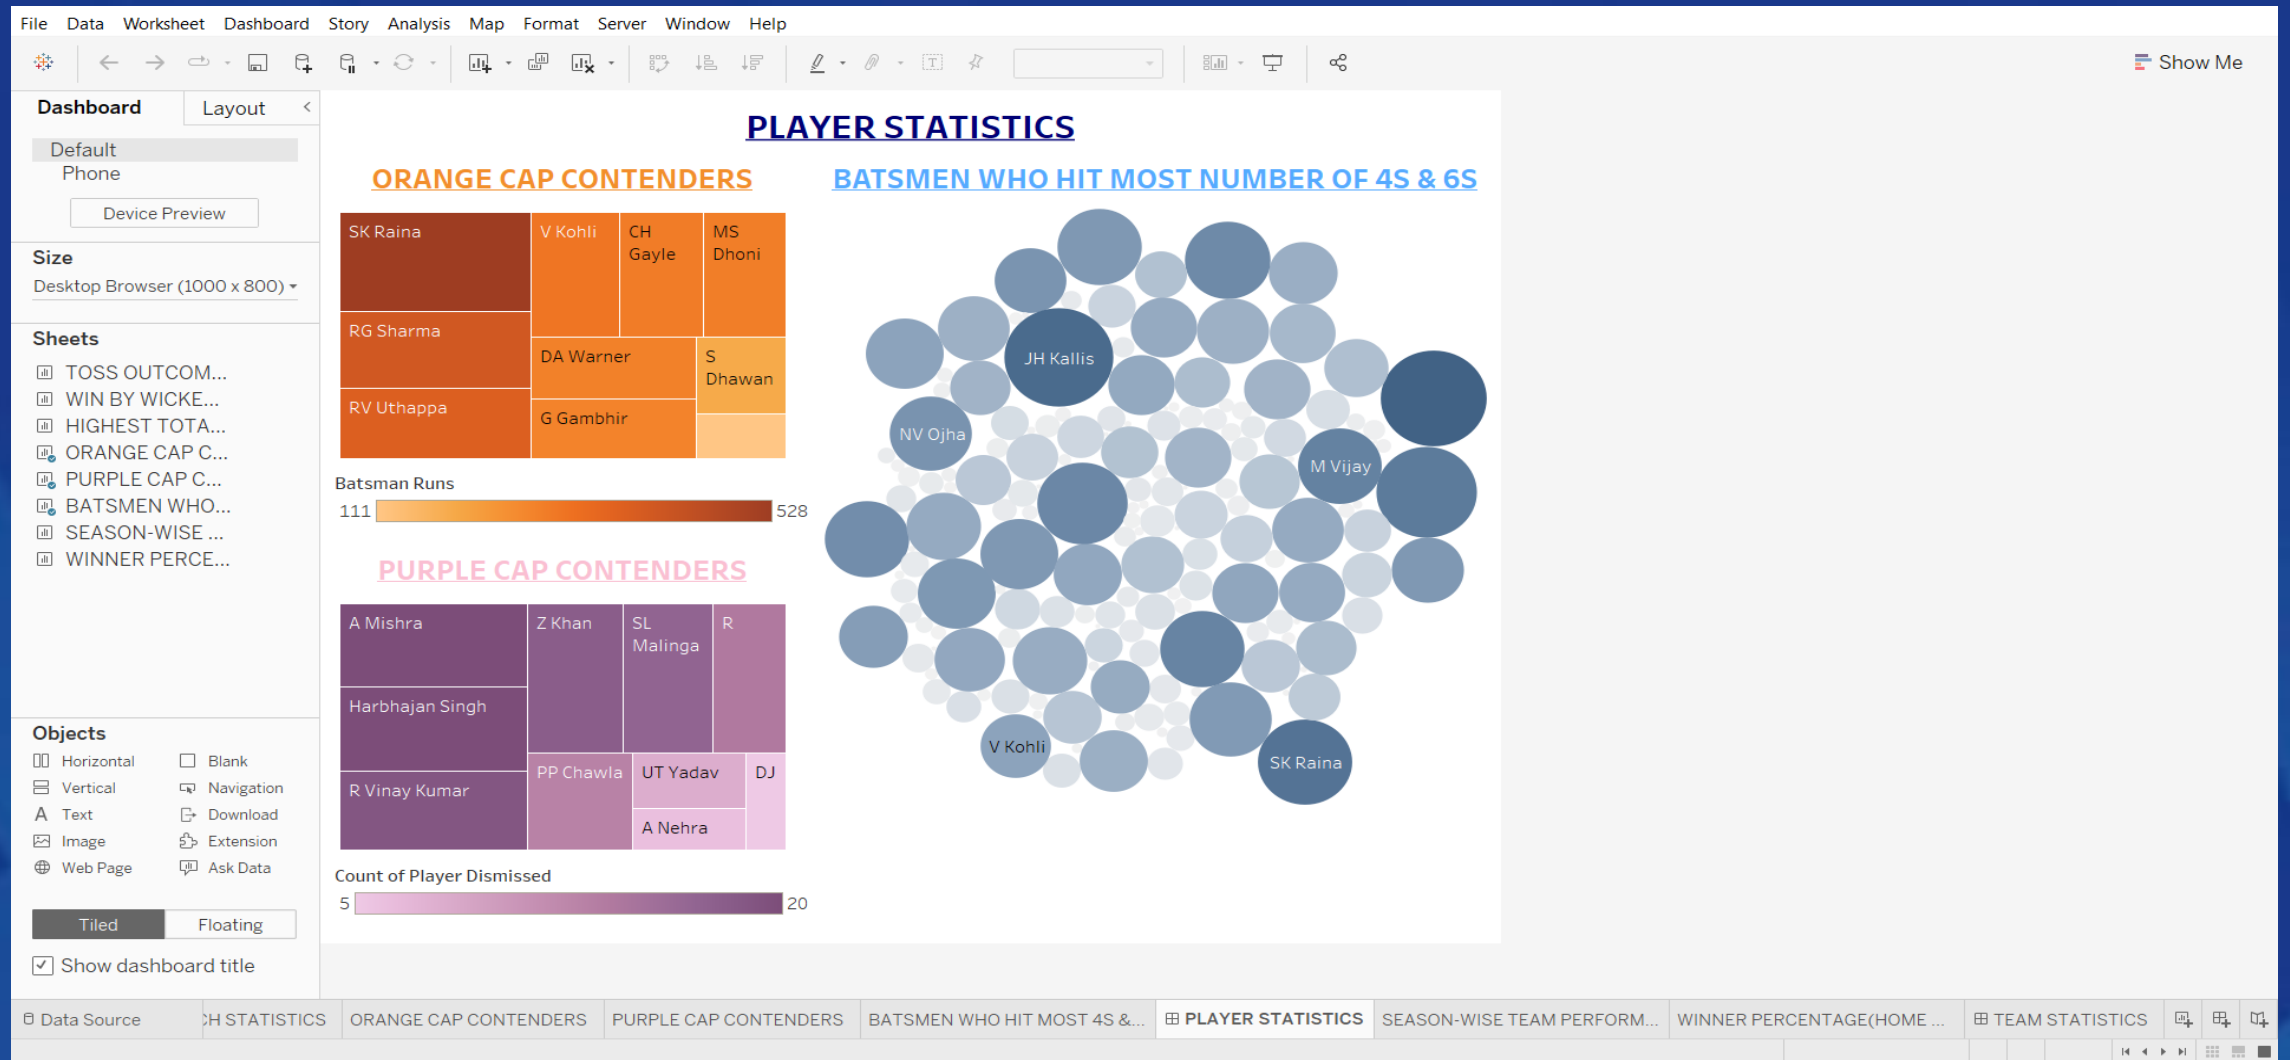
File Data Worksheet Dashboard Story Analysis Map Format Server Window Help

Show Me

Dashboard Layout

Default
Phone
Device Preview

Size
Desktop Browser (1000 x 800)

Sheets
TOSS OUTCOM...
WIN BY WICKE...
HIGHEST TOTA...
ORANGE CAP C...
PURPLE CAP C...
BATSMEN WHO...
SEASON-WISE ...
WINNER PERCE...

Objects
Horizontal
Blank
Vertical
Navigation
Text
Download
Image
Extension
Web Page
Ask Data

Tiled Floating

Show dashboard title

PLAYER STATISTICS

ORANGE CAP CONTENDERS

SK Raina
V Kohli
CH Gayle
MS Dhoni
RG Sharma
DA Warner
S Dhawan
RV Uthappa
G Gambhir

Batsman Runs
111 528

PURPLE CAP CONTENDERS

A Mishra
Z Khan
SL Malinga
R
Harbhajan Singh
R Vinay Kumar
PP Chawla
UT Yadav
DJ
A Nehra

Count of Player Dismissed
5 20

BATSMEN WHO HIT MOST NUMBER OF 4S & 6S

JH Kallis
NV Ojha
M Vijay
V Kohli
SK Raina

Data Source
H STATISTICS
ORANGE CAP CONTENDERS
PURPLE CAP CONTENDERS
BATSMEN WHO HIT MOST 4S &...
PLAYER STATISTICS
SEASON-WISE TEAM PERFORM...
WINNER PERCENTAGE(HOME ...
TEAM STATISTICS